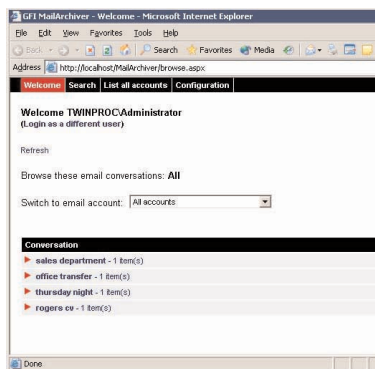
GFI MailArchiver - Welcome - Microsoft Internet Explorer

File Edit View Favorites Tools Help

Back Search Favorites Media

Address http://localhost/MailArchiver/browse.aspx

Welcome Search List all accounts Configuration

Welcome TWINPROC\Administrator
(Login as a different user)

Refresh

Browse these email conversations: All

Switch to email account: All accounts

Conversation

sales department - 1 item(s)

office transfer - 1 item(s)

thursday night - 1 item(s)

rogers cv - 1 item(s)

Done